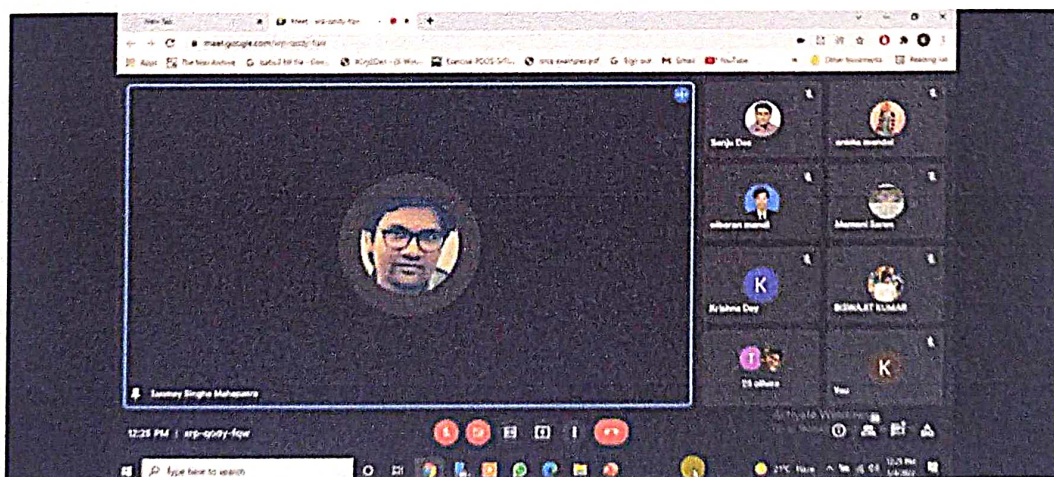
New Tab
Meet - arp-qzdy-fqw
meet.google.com/arp-qzdy-fqw
Apps
Other bookmarks
Reading list
Sanju Das
anisha mandal
K
Krishna Dey
BISWAJIT KUMAR
T
25 others
K
You
Tanmoy Singha Mahapatra
12:25 PM | arp-qzdy-fqw
Activate Windows
Type here to search
21°C Haze
12:25 PM